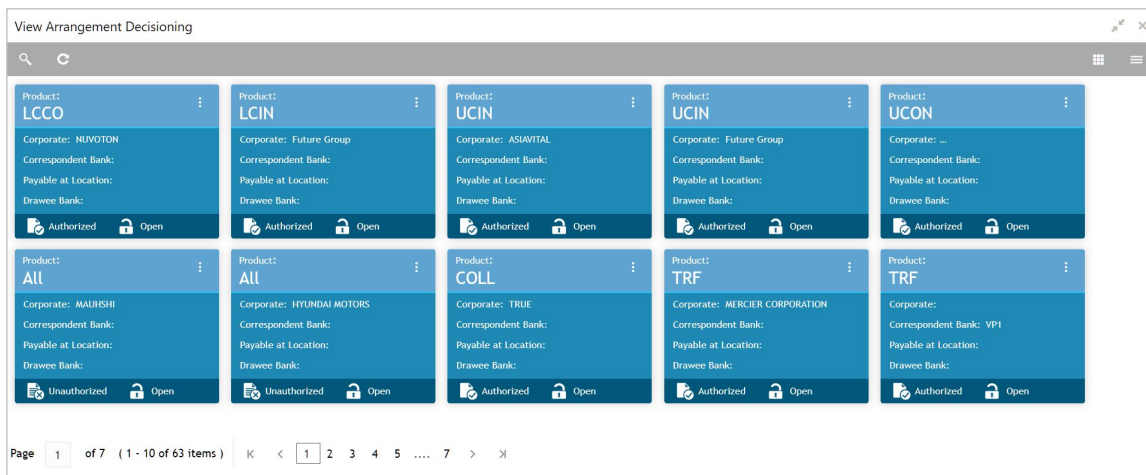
View Arrangement Decisioning

Product:
LCCO
Corporate: NUVOTON
Correspondent Bank:
Payable at Location:
Drawee Bank:
Authorized Open

Product:
LCIN
Corporate: Future Group
Correspondent Bank:
Payable at Location:
Drawee Bank:
Authorized Open

Product:
UCIN
Corporate: ASIAVITAL
Correspondent Bank:
Payable at Location:
Drawee Bank:
Authorized Open

Product:
UCIN
Corporate: Future Group
Correspondent Bank:
Payable at Location:
Drawee Bank:
Authorized Open

Product:
UCON
Corporate: ...
Correspondent Bank:
Payable at Location:
Drawee Bank:
Authorized Open

Product:
All
Corporate: MAUHSHI
Correspondent Bank:
Payable at Location:
Drawee Bank:
Unauthorized Open

Product:
All
Corporate: HYUNDAI MOTORS
Correspondent Bank:
Payable at Location:
Drawee Bank:
Unauthorized Open

Product:
COLL
Corporate: TRUE
Correspondent Bank:
Payable at Location:
Drawee Bank:
Authorized Open

Product:
TRF
Corporate: MERCIER CORPORATION
Correspondent Bank:
Payable at Location:
Drawee Bank:
Authorized Open

Product:
TRF
Corporate:
Correspondent Bank: VP1
Payable at Location:
Drawee Bank:
Authorized Open

Page 1 of 7 ( 1 - 10 of 63 items ) K < 1 2 3 4 5 .... 7 > >I